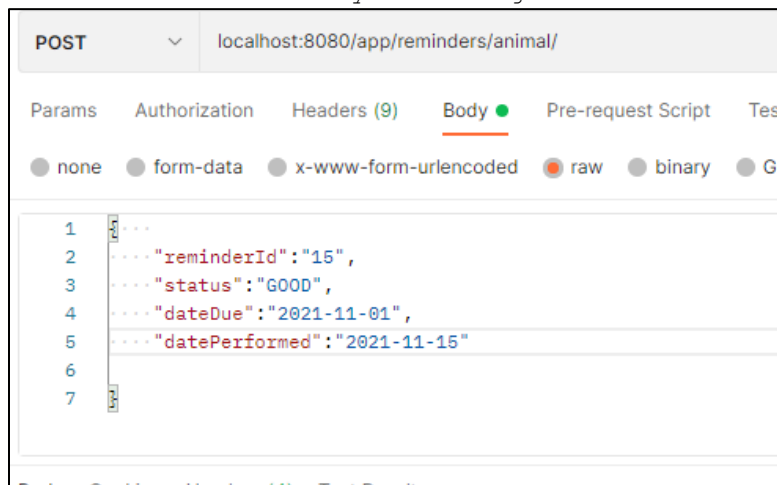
POST localhost:8080/app/reminders/animal/

Params Authorization Headers (9) Body Pre-request Script Tes

none form-data x-www-form-urlencoded raw binary G

1 {
2 "reminderId":"15",
3 "status":"GOOD",
4 "dateDue":"2021-11-01",
5 "datePerformed":"2021-11-15"
6
7 }